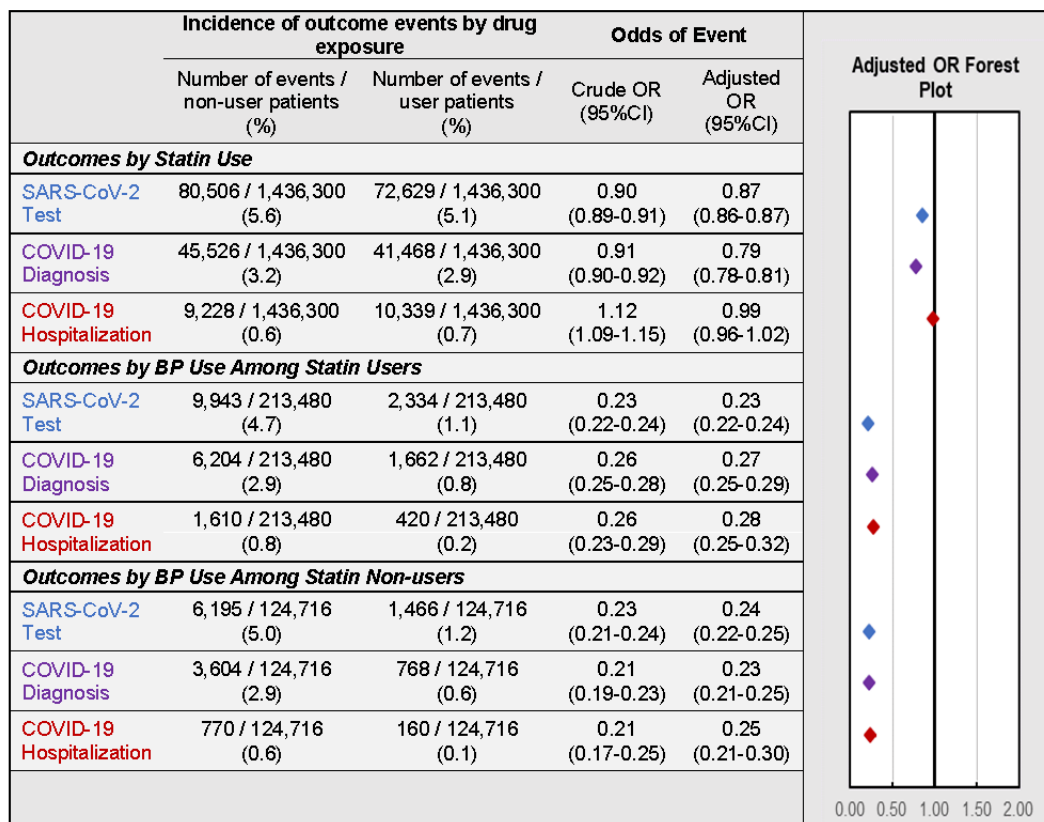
| | Incidence of outcome events by drug exposure | | Odds of Event | |
|---|---|---|---|---|
| | Number of events / non-user patients (%) | Number of events / user patients (%) | Crude OR (95%CI) | Adjusted OR (95%CI) |
| ***Outcomes by Statin Use*** | | | | |
| SARS-CoV-2 Test | 80,506 / 1,436,300 (5.6) | 72,629 / 1,436,300 (5.1) | 0.90 (0.89-0.91) | 0.87 (0.86-0.87) |
| COVID-19 Diagnosis | 45,526 / 1,436,300 (3.2) | 41,468 / 1,436,300 (2.9) | 0.91 (0.90-0.92) | 0.79 (0.78-0.81) |
| COVID-19 Hospitalization | 9,228 / 1,436,300 (0.6) | 10,339 / 1,436,300 (0.7) | 1.12 (1.09-1.15) | 0.99 (0.96-1.02) |
| ***Outcomes by BP Use Among Statin Users*** | | | | |
| SARS-CoV-2 Test | 9,943 / 213,480 (4.7) | 2,334 / 213,480 (1.1) | 0.23 (0.22-0.24) | 0.23 (0.22-0.24) |
| COVID-19 Diagnosis | 6,204 / 213,480 (2.9) | 1,662 / 213,480 (0.8) | 0.26 (0.25-0.28) | 0.27 (0.25-0.29) |
| COVID-19 Hospitalization | 1,610 / 213,480 (0.8) | 420 / 213,480 (0.2) | 0.26 (0.23-0.29) | 0.28 (0.25-0.32) |
| ***Outcomes by BP Use Among Statin Non-users*** | | | | |
| SARS-CoV-2 Test | 6,195 / 124,716 (5.0) | 1,466 / 124,716 (1.2) | 0.23 (0.21-0.24) | 0.24 (0.22-0.25) |
| COVID-19 Diagnosis | 3,604 / 124,716 (2.9) | 768 / 124,716 (0.6) | 0.21 (0.19-0.23) | 0.23 (0.21-0.25) |
| COVID-19 Hospitalization | 770 / 124,716 (0.6) | 160 / 124,716 (0.1) | 0.21 (0.17-0.25) | 0.25 (0.21-0.30) |

Adjusted OR Forest Plot

0.00 0.50 1.00 1.50 2.00